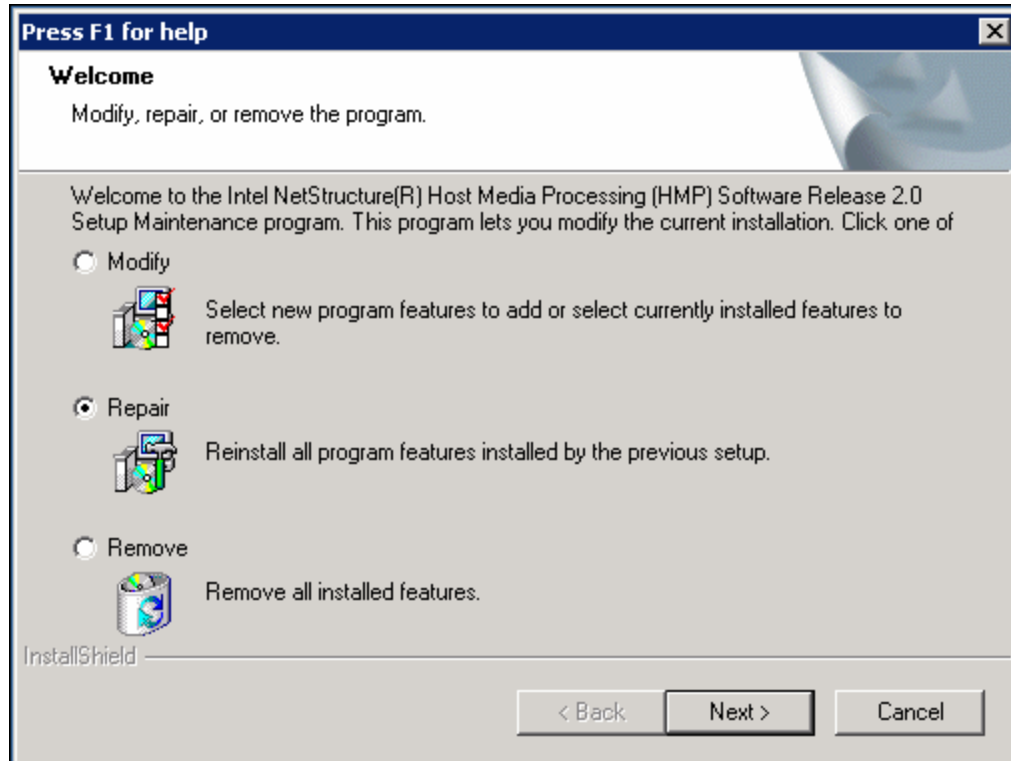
Press F1 for help

Welcome

Modify, repair, or remove the program.

Welcome to the Intel NetStructure(R) Host Media Processing (HMP) Software Release 2.0 Setup Maintenance program. This program lets you modify the current installation. Click one of

Modify

Select new program features to add or select currently installed features to remove.

Repair

Reinstall all program features installed by the previous setup.

Remove

Remove all installed features.

InstallShield

< Back

Next >

Cancel